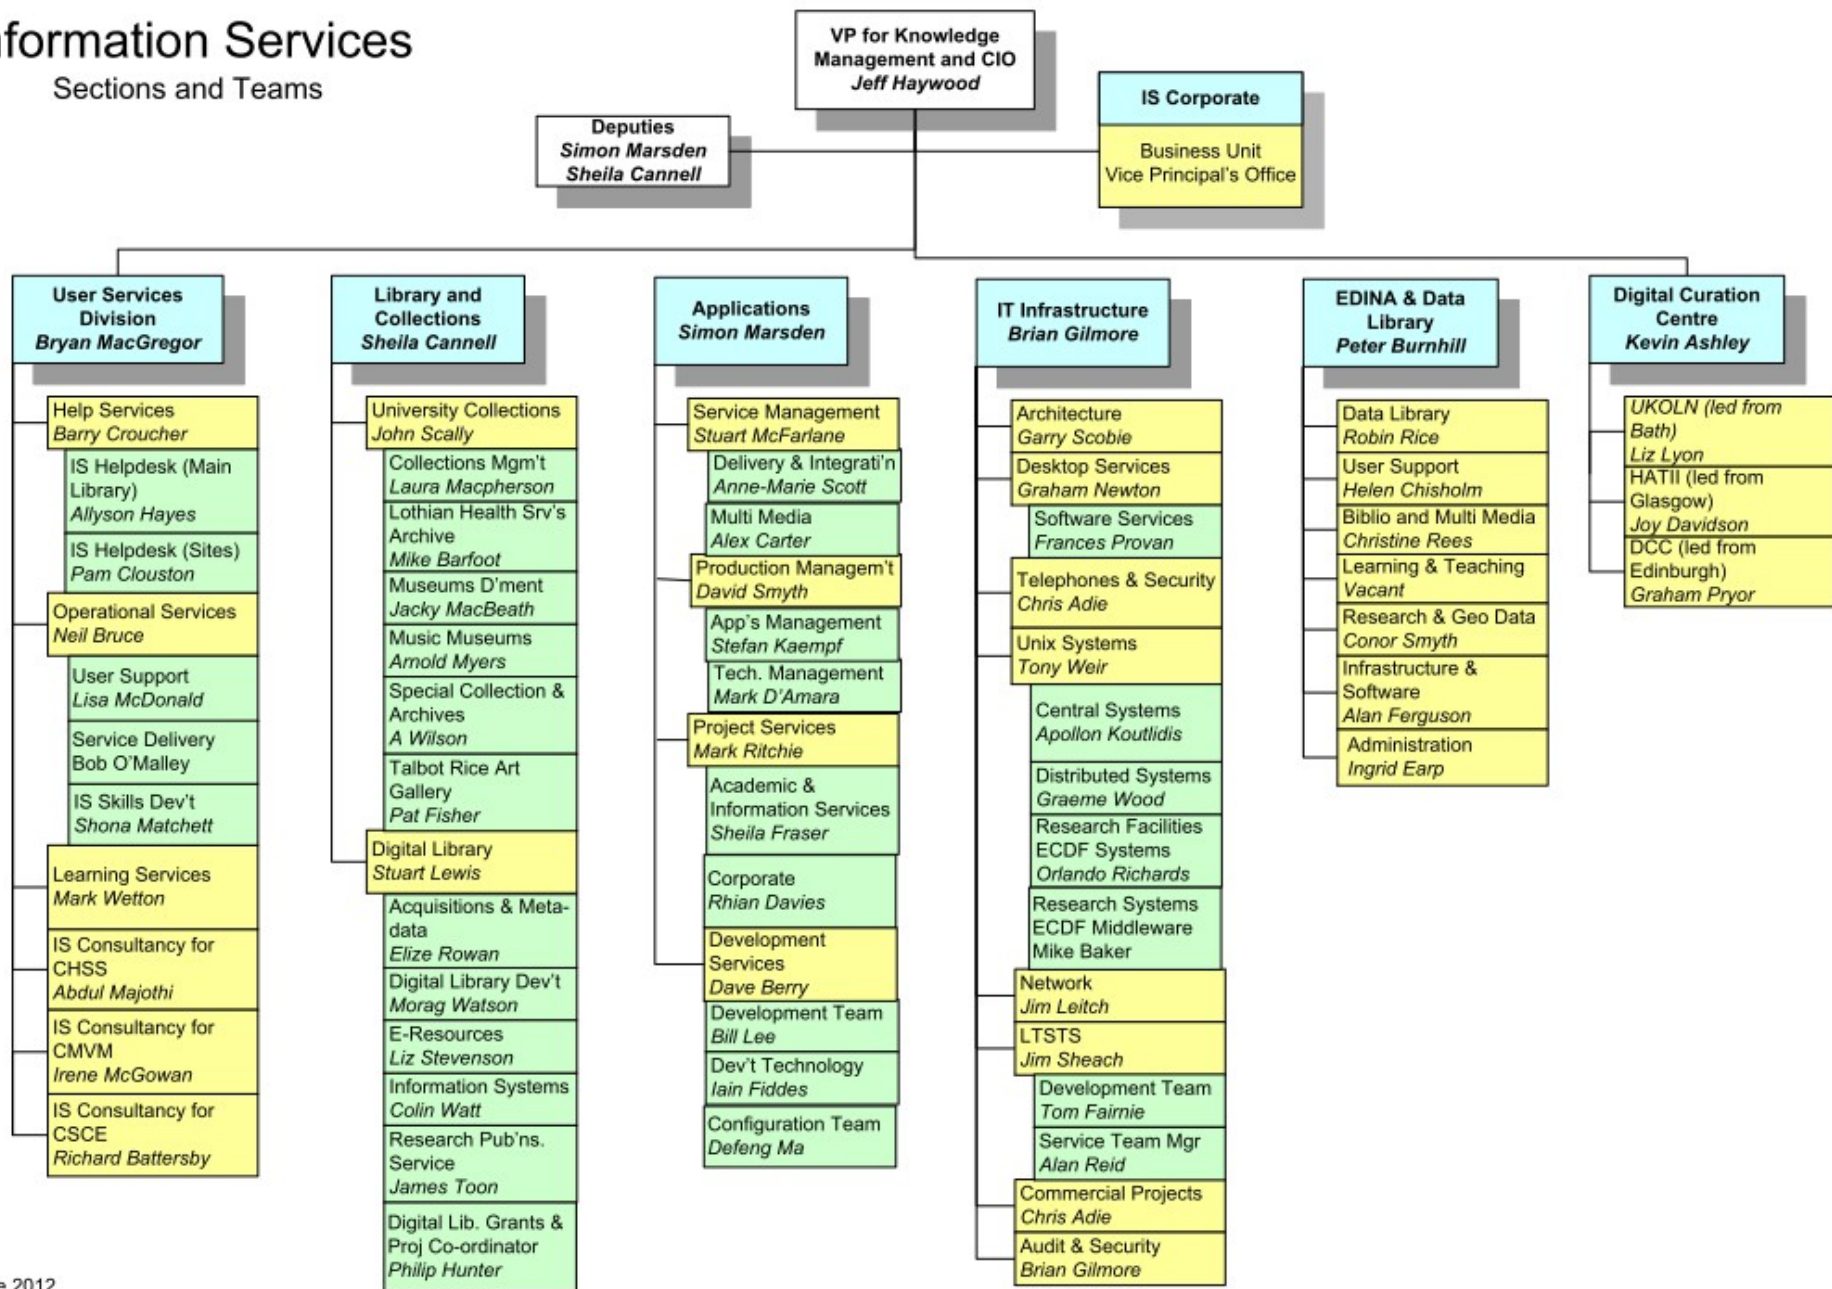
formation Services
Sections and Teams

VP for Knowledge Management and CIO
Jeff Haywood

Deputies
Simon Marsden
Sheila Cannell

IS Corporate
Business Unit
Vice Principal's Office

User Services Division
Bryan MacGregor

Help Services
Barry Croucher

IS Helpdesk (Main Library)
Allyson Hayes

IS Helpdesk (Sites)
Pam Clouston

Operational Services
Neil Bruce

User Support
Lisa McDonald

Service Delivery
Bob O'Malley

IS Skills Dev't
Shona Matchett

Learning Services
Mark Wetton

IS Consultancy for CHSS
Abdul Majothi

IS Consultancy for CMVM
Irene McGowan

IS Consultancy for CSCE
Richard Battersby

Library and Collections
Sheila Cannell

University Collections
John Scally

Collections Mgm't
Laura Macpherson

Lothian Health Srv's Archive
Mike Barfoot

Museums D'ment
Jacky MacBeath

Music Museums
Arnold Myers

Special Collection & Archives
A Wilson

Talbot Rice Art Gallery
Pat Fisher

Digital Library
Stuart Lewis

Acquisitions & Metadata
Elize Rowan

Digital Library Dev't
Morag Watson

E-Resources
Liz Stevenson

Information Systems
Colin Watt

Research Pub'ns. Service
James Toon

Digital Lib. Grants & Proj Co-ordinator
Philip Hunter

Applications
Simon Marsden

Service Management
Stuart McFarlane

Delivery & Integrati'n
Anne-Marie Scott

Multi Media
Alex Carter

Production Managem't
David Smyth

App's Management
Stefan Kaempf

Tech. Management
Mark D'Amara

Project Services
Mark Ritchie

Academic & Information Services
Sheila Fraser

Corporate
Rhian Davies

Development Services
Dave Berry

Development Team
Bill Lee

Dev't Technology
Iain Fiddes

Configuration Team
Defeng Ma

IT Infrastructure
Brian Gilmore

Architecture
Garry Scobie

Desktop Services
Graham Newton

Software Services
Frances Provan

Telephones & Security
Chris Adie

Unix Systems
Tony Weir

Central Systems
Apollon Koutlidis

Distributed Systems
Graeme Wood

Research Facilities ECDF Systems
Orlando Richards

Research Systems ECDF Middleware
Mike Baker

Network
Jim Leitch

LTSTS
Jim Sheach

Development Team
Tom Fairnie

Service Team Mgr
Alan Reid

Commercial Projects
Chris Adie

Audit & Security
Brian Gilmore

EDINA & Data Library
Peter Burnhill

Data Library
Robin Rice

User Support
Helen Chisholm

Biblio and Multi Media
Christine Rees

Learning & Teaching
Vacant

Research & Geo Data
Conor Smyth

Infrastructure & Software
Alan Ferguson

Administration
Ingrid Earp

Digital Curation Centre
Kevin Ashley

UKOLN (led from Bath)
Liz Lyon

HATII (led from Glasgow)
Joy Davidson

DCC (led from Edinburgh)
Graham Pryor

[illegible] 2012